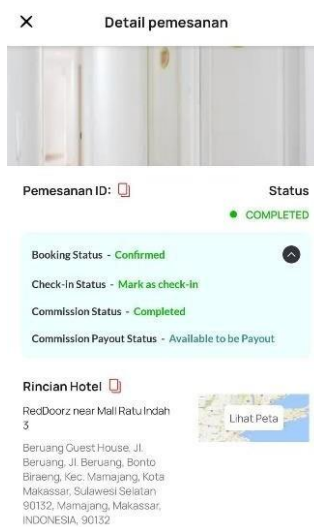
×
Detail pemesanan

Pemesanan ID:
Status
COMPLETED

Booking Status - Confirmed
Check-in Status - Mark as check-in
Commission Status - Completed
Commission Payout Status - Available to be Payout

Rincian Hotel

RedDoorz near Mall Ratu Indah 3

Lihat Peta

Beruang Guest House, Jl. Beruang, Jl. Beruang, Bonto Biraeng, Kec. Mamajang, Kota Makassar, Sulawesi Selatan 90132, Mamajang, Makassar, INDONESIA, 90132